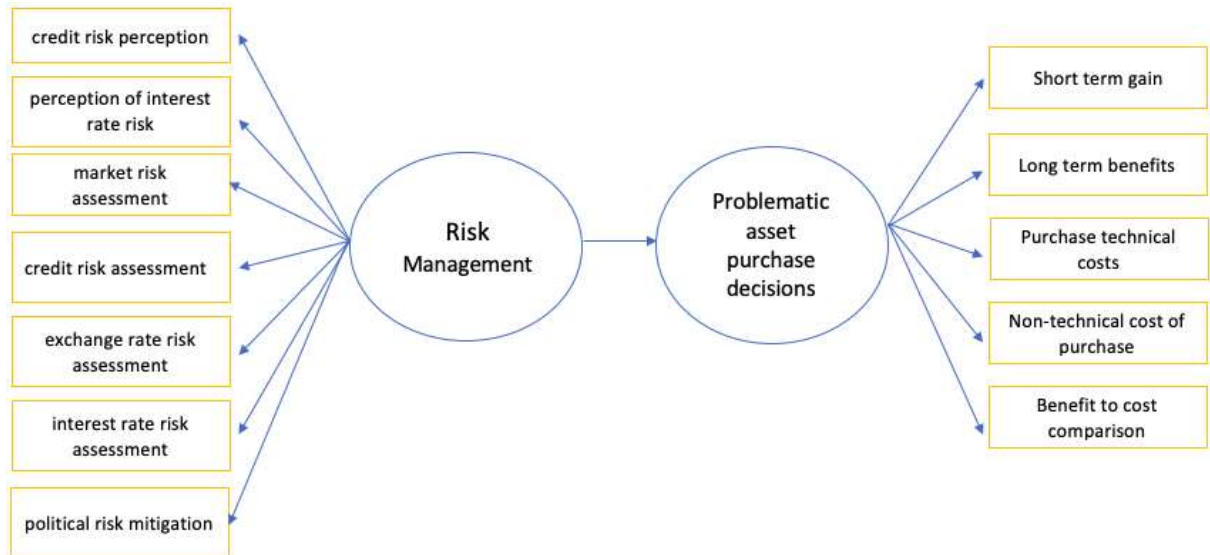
credit risk perception

perception of interest rate risk

market risk assessment

credit risk assessment

exchange rate risk assessment

interest rate risk assessment

political risk mitigation

Risk Management

Problematic asset purchase decisions

Short term gain

Long term benefits

Purchase technical costs

Non-technical cost of purchase

Benefit to cost comparison